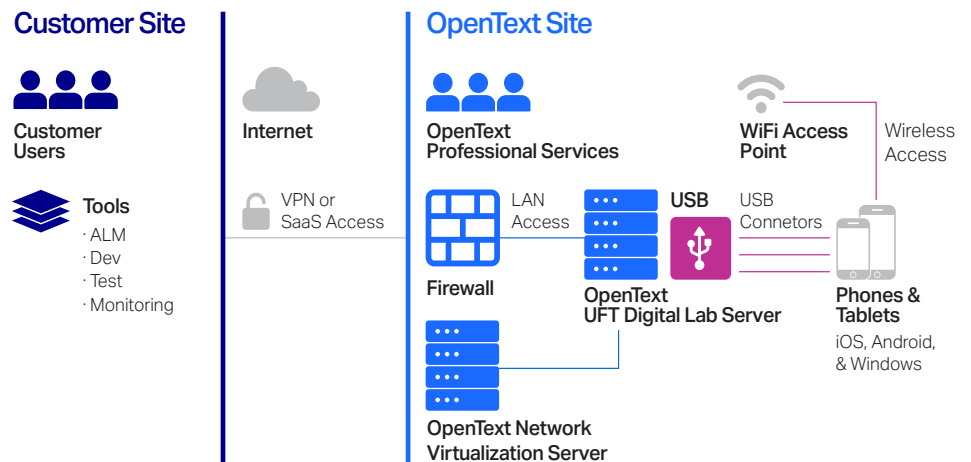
Customer Site

Customer Users

Tools
· ALM
· Dev
· Test
· Monitoring

Internet

VPN or SaaS Access

OpenText Site

OpenText Professional Services

Firewall

LAN Access

OpenText UFT Digital Lab Server

USB

USB Connetors

WiFi Access Point

Wireless Access

Phones & Tablets
iOS, Android, & Windows

OpenText Network Virtualization Server